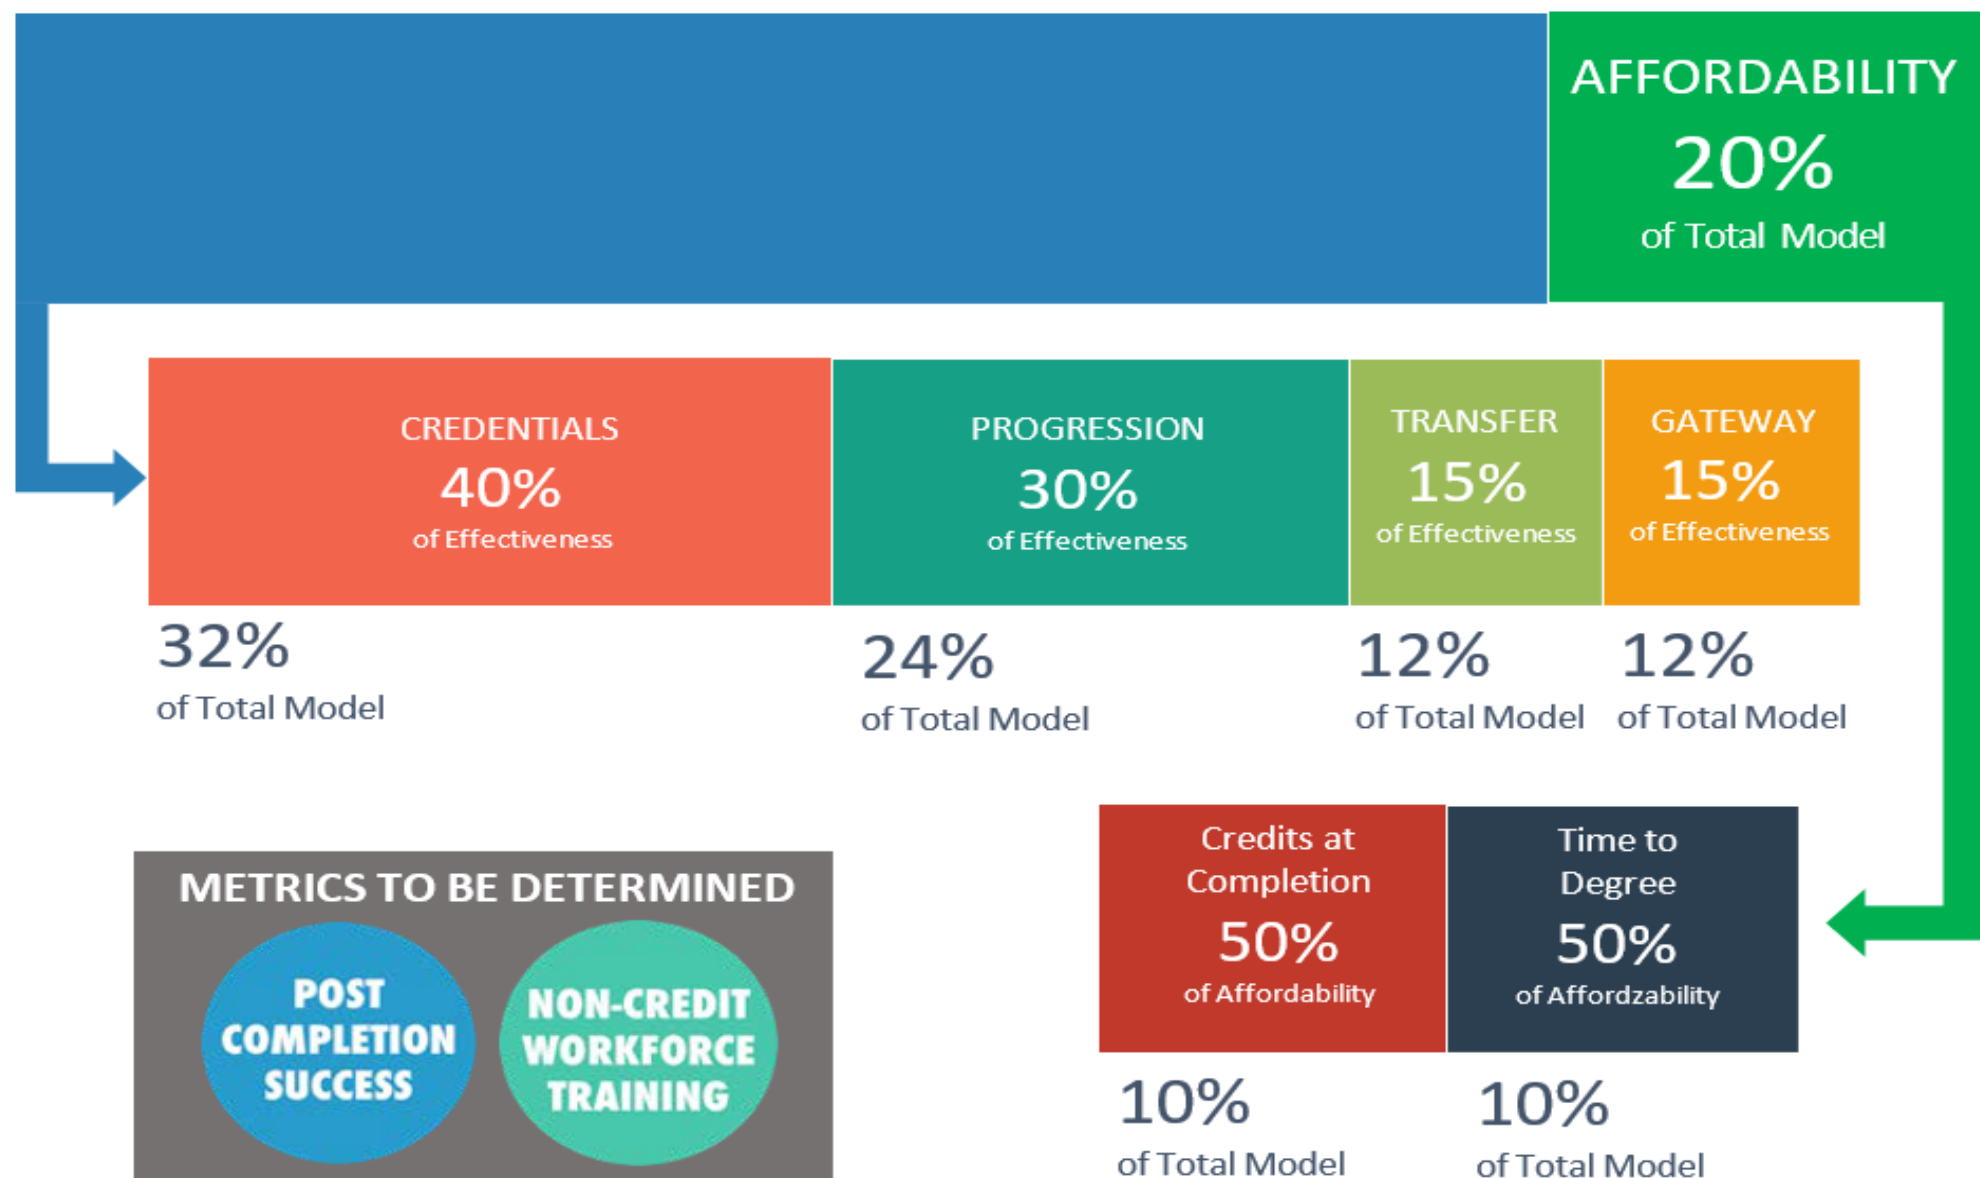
AFFORDABILITY
20%
of Total Model

CREDENTIALS
40%
of Effectiveness

PROGRESSION
30%
of Effectiveness

TRANSFER
15%
of Effectiveness

GATEWAY
15%
of Effectiveness

32%
of Total Model

24%
of Total Model

12%
of Total Model

12%
of Total Model

METRICS TO BE DETERMINED

POST COMPLETION SUCCESS

NON-CREDIT WORKFORCE TRAINING

Credits at Completion
50%
of Affordability

Time to Degree
50%
of Affordzability

10%
of Total Model

10%
of Total Model